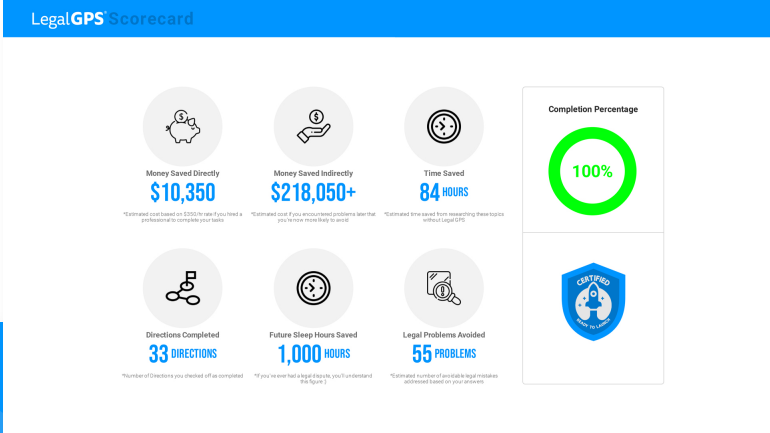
LegalGPS® Scorecard

Money Saved Directly
$10,350
*Estimated cost based on $350/hr rate if you hired a professional to complete your tasks

Money Saved Indirectly
$218,050+
*Estimated cost if you encountered problems later that you're now more likely to avoid

Time Saved
84 HOURS
*Estimated time saved from researching these topics without Legal GPS

Completion Percentage
100%

Directions Completed
33 DIRECTIONS
*Number of Directions you checked off as completed

Future Sleep Hours Saved
1,000 HOURS
*If you've ever had a legal dispute, you'll understand this figure :)

Legal Problems Avoided
55 PROBLEMS
*Estimated number of avoidable legal mistakes addressed based on your answers

CERTIFIED
READY TO LAUNCH